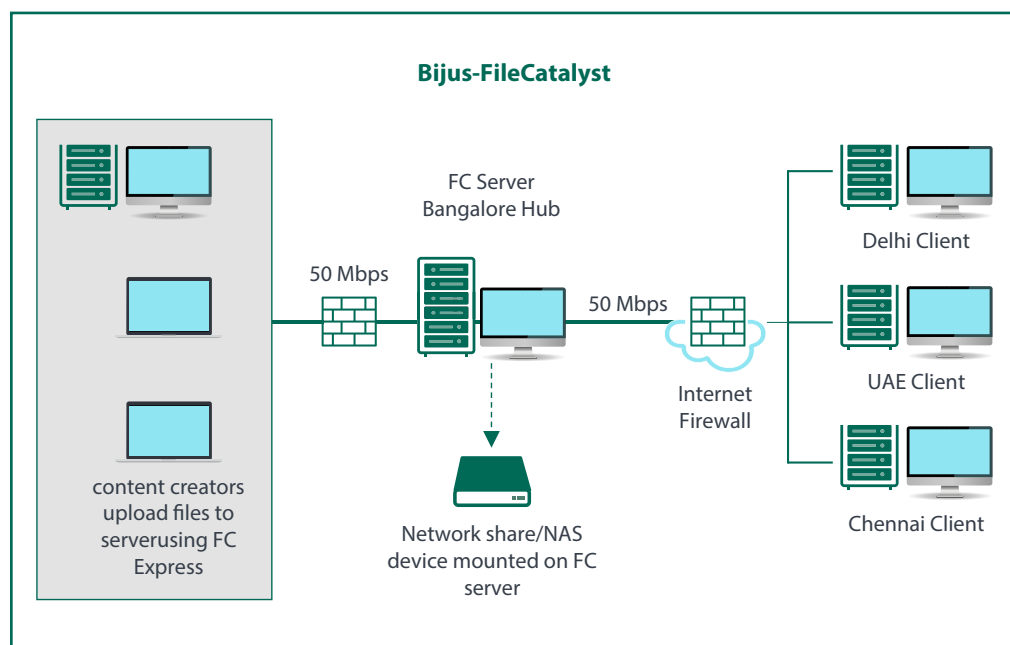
Bijus-FileCatalyst

content creators upload files to serverusing FC Express

50 Mbps

FC Server
Bangalore Hub

50 Mbps

Internet
Firewall

Network share/NAS device mounted on FC server

Delhi Client

UAE Client

Chennai Client